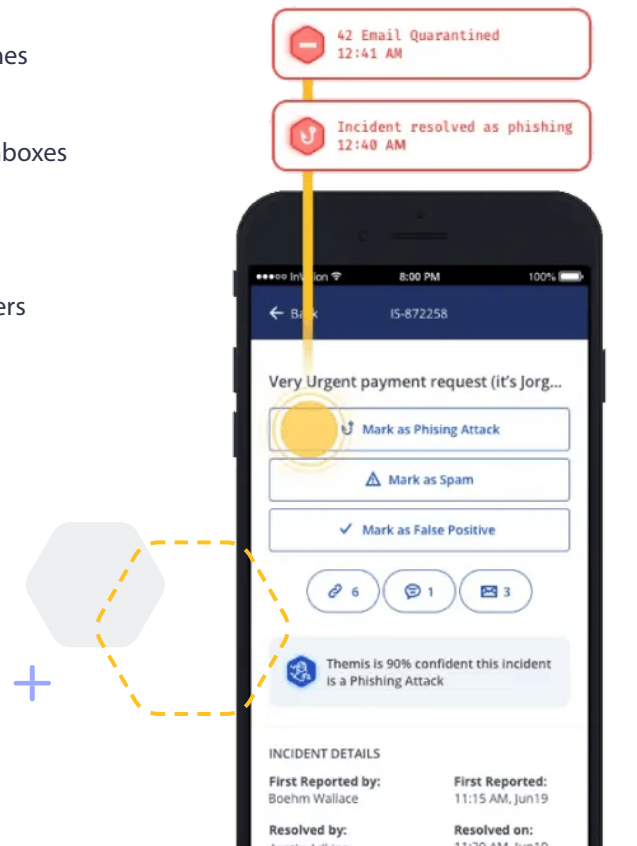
nes

boxes

ers

42 Email Quarantined
12:41 AM

Incident resolved as phishing
12:40 AM

●●●○○ InVision 8:00 PM 100%

← Back IS-872258

Very Urgent payment request (it's Jorg...

Mark as Phising Attack

Mark as Spam

✓ Mark as False Positive

6 1 3

Themis is 90% confident this incident is a Phishing Attack

INCIDENT DETAILS

First Reported by:
Boehm Wallace

First Reported:
11:15 AM, Jun19

Resolved by:
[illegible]

Resolved on:
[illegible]